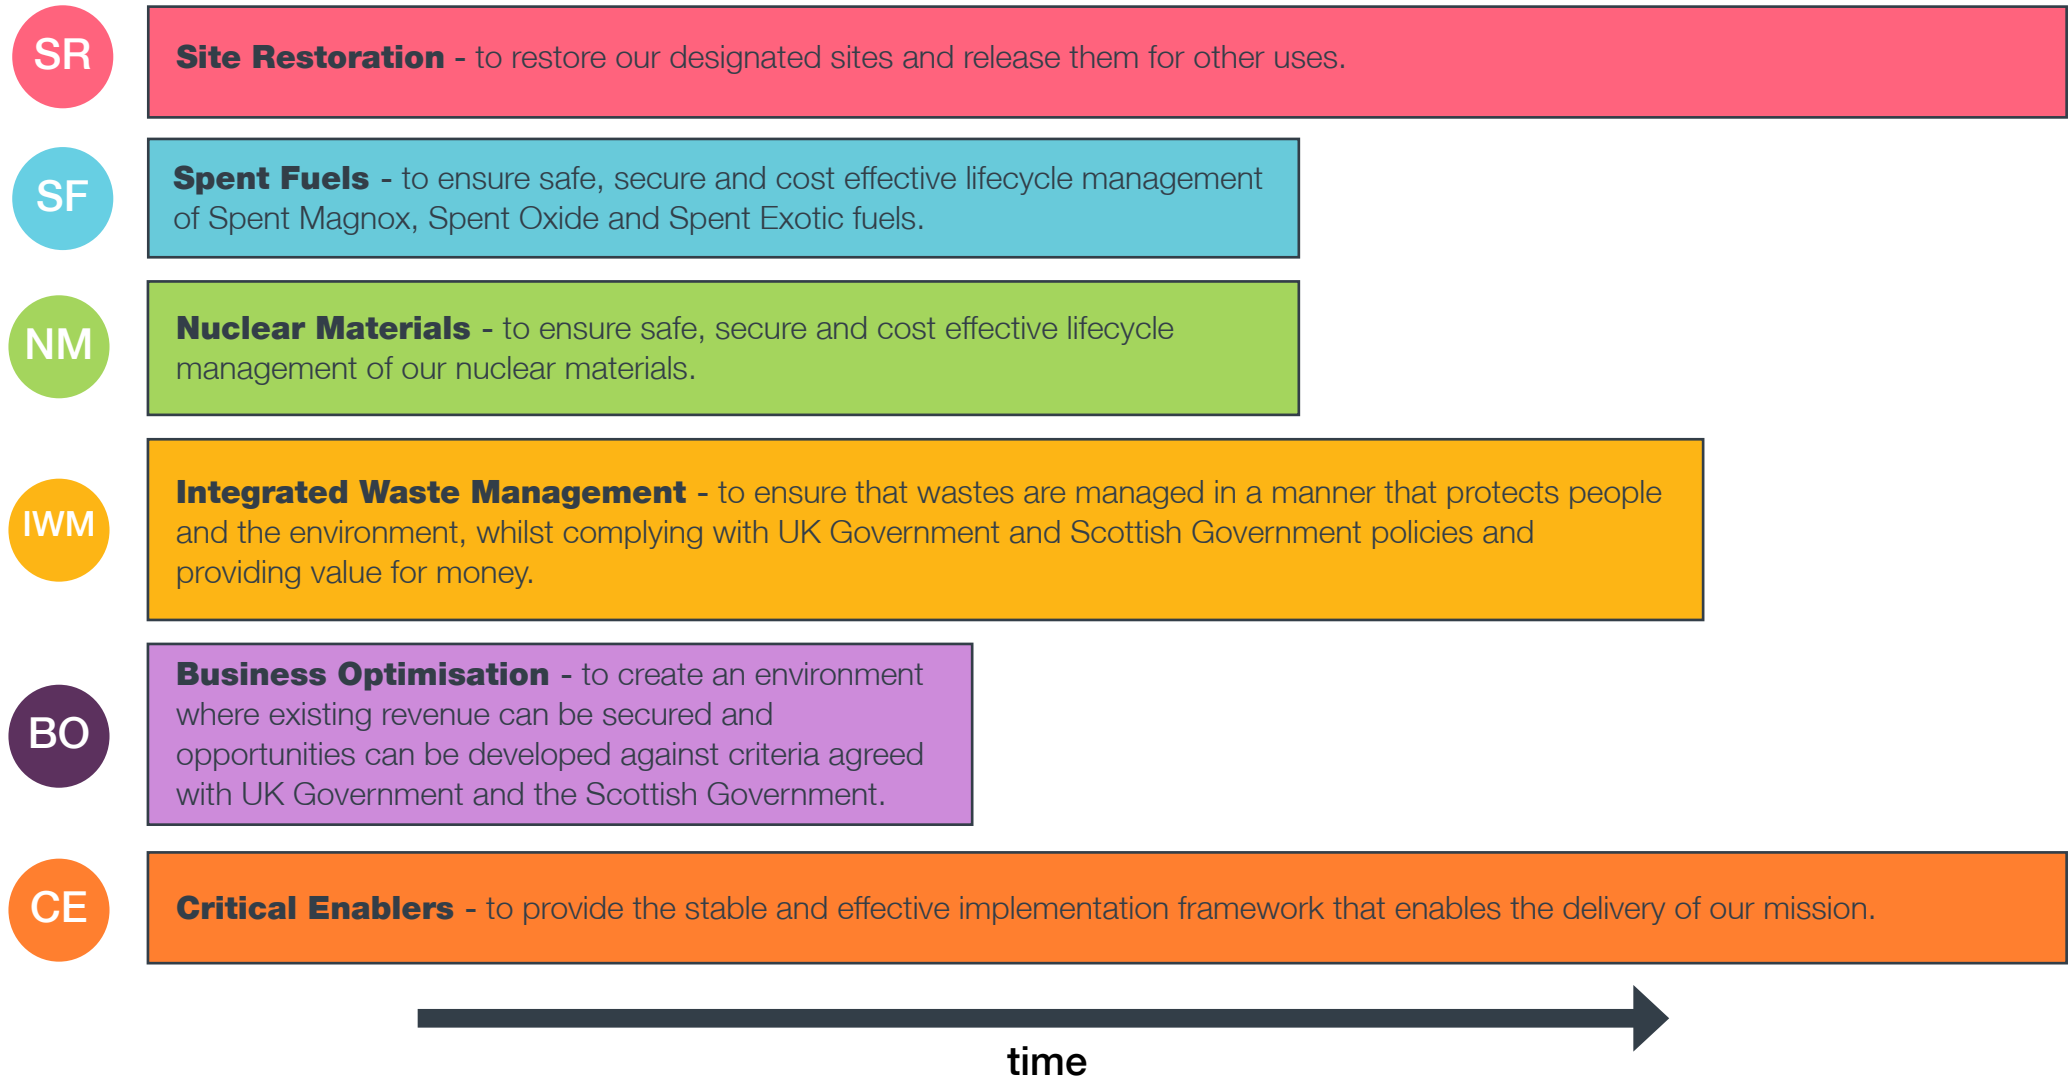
SR

**Site Restoration** - to restore our designated sites and release them for other uses.

SF

**Spent Fuels** - to ensure safe, secure and cost effective lifecycle management of Spent Magnox, Spent Oxide and Spent Exotic fuels.

NM

**Nuclear Materials** - to ensure safe, secure and cost effective lifecycle management of our nuclear materials.

IWM

**Integrated Waste Management** - to ensure that wastes are managed in a manner that protects people and the environment, whilst complying with UK Government and Scottish Government policies and providing value for money.

BO

**Business Optimisation** - to create an environment where existing revenue can be secured and opportunities can be developed against criteria agreed with UK Government and the Scottish Government.

CE

**Critical Enablers** - to provide the stable and effective implementation framework that enables the delivery of our mission.

time